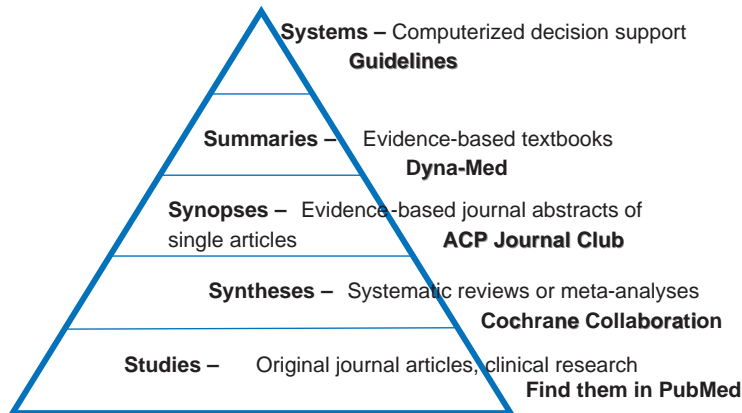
Systems – Computerized decision support
Guidelines

Summaries – Evidence-based textbooks
Dyna-Med

Synopses – Evidence-based journal abstracts of single articles
ACP Journal Club

Syntheses – Systematic reviews or meta-analyses
Cochrane Collaboration

Studies – Original journal articles, clinical research
Find them in PubMed